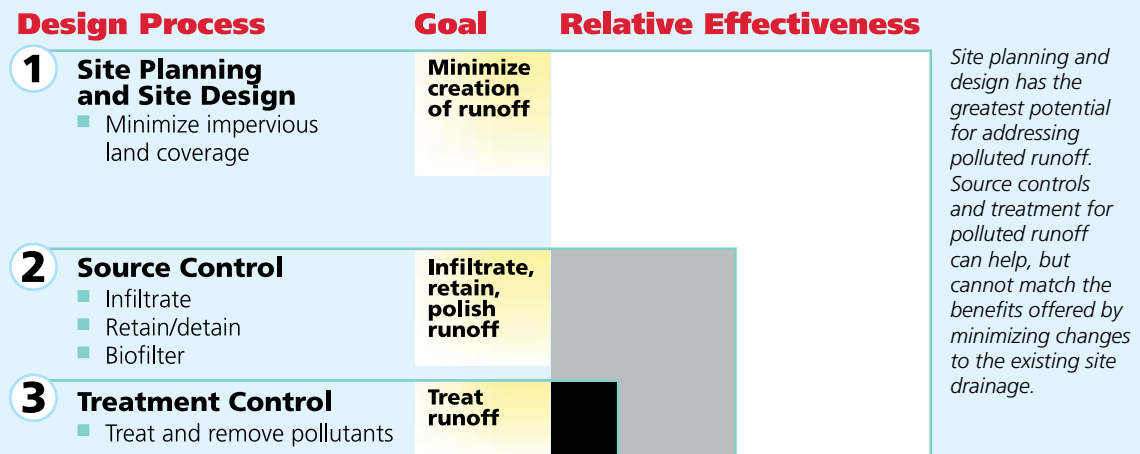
Design Process Goal Relative Effectiveness

1 Site Planning and Site Design
Minimize impervious land coverage

Minimize creation of runoff

2 Source Control
Infiltrate
Retain/detain
Biofilter

Infiltrate, retain, polish runoff

3 Treatment Control
Treat and remove pollutants

Treat runoff

Site planning and design has the greatest potential for addressing polluted runoff. Source controls and treatment for polluted runoff can help, but cannot match the benefits offered by minimizing changes to the existing site drainage.